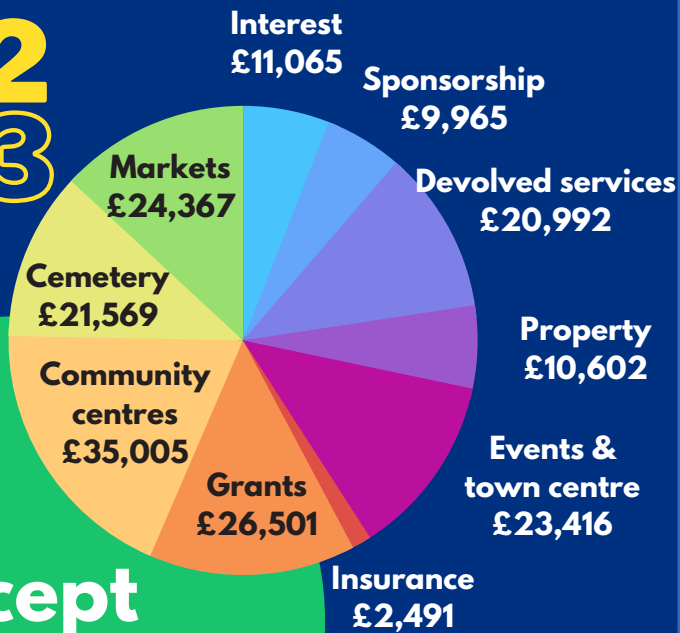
2
3

Interest
£11,065

Sponsorship
£9,965

Devolved services
£20,992

Property
£10,602

Events &
town centre
£23,416

Insurance
£2,491

Grants
£26,501

Community
centres
£35,005

Cemetery
£21,569

Markets
£24,367

cept